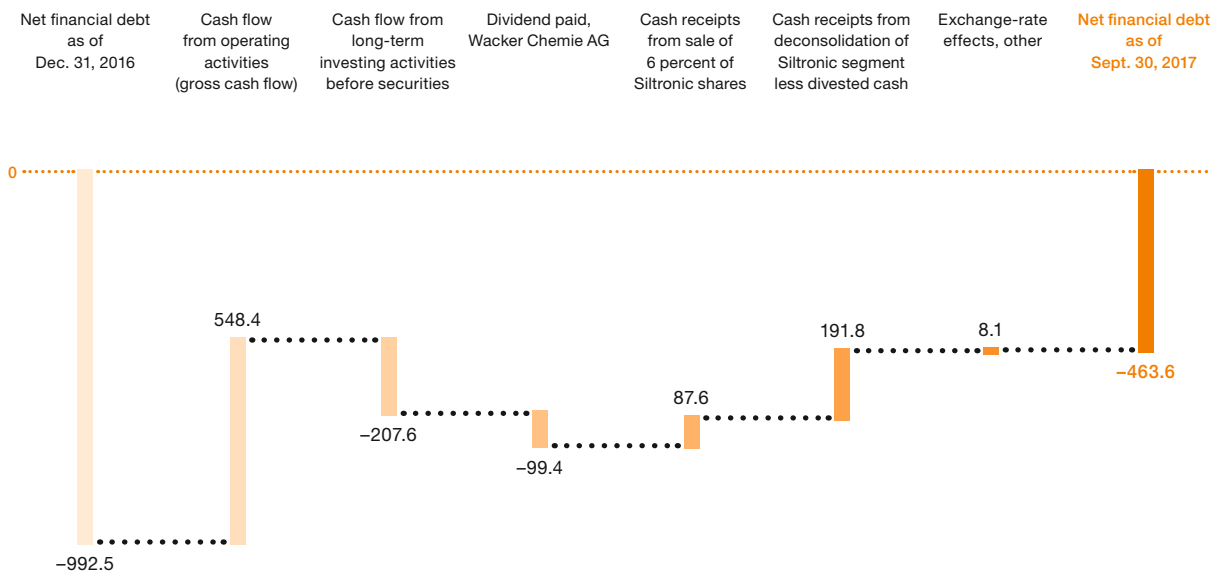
Net financial debt as of Dec. 31, 2016

Cash flow from operating activities (gross cash flow)

Cash flow from long-term investing activities before securities

Dividend paid, Wacker Chemie AG

Cash receipts from sale of 6 percent of Siltronic shares

Cash receipts from deconsolidation of Siltronic segment less divested cash

Exchange-rate effects, other

Net financial debt as of Sept. 30, 2017

0

548.4

191.8

8.1

−463.6

87.6

−207.6

−99.4

−992.5